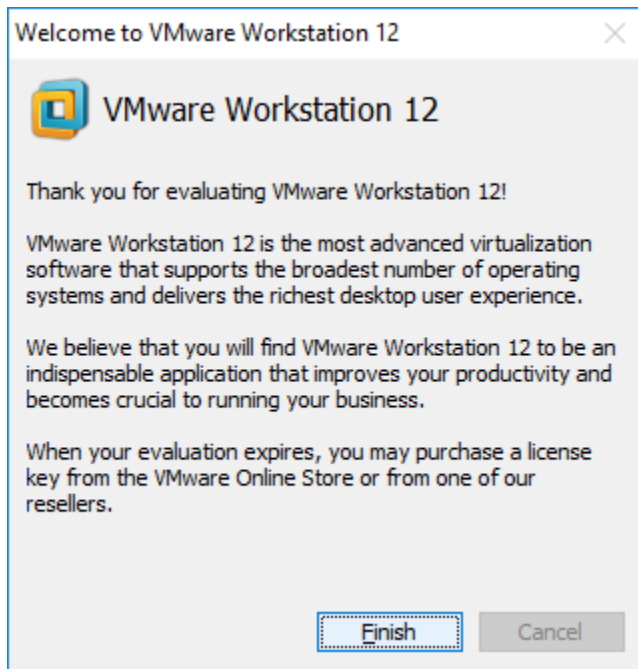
Welcome to VMware Workstation 12

VMware Workstation 12

Thank you for evaluating VMware Workstation 12!

VMware Workstation 12 is the most advanced virtualization software that supports the broadest number of operating systems and delivers the richest desktop user experience.

We believe that you will find VMware Workstation 12 to be an indispensable application that improves your productivity and becomes crucial to running your business.

When your evaluation expires, you may purchase a license key from the VMware Online Store or from one of our resellers.

Finish

Cancel